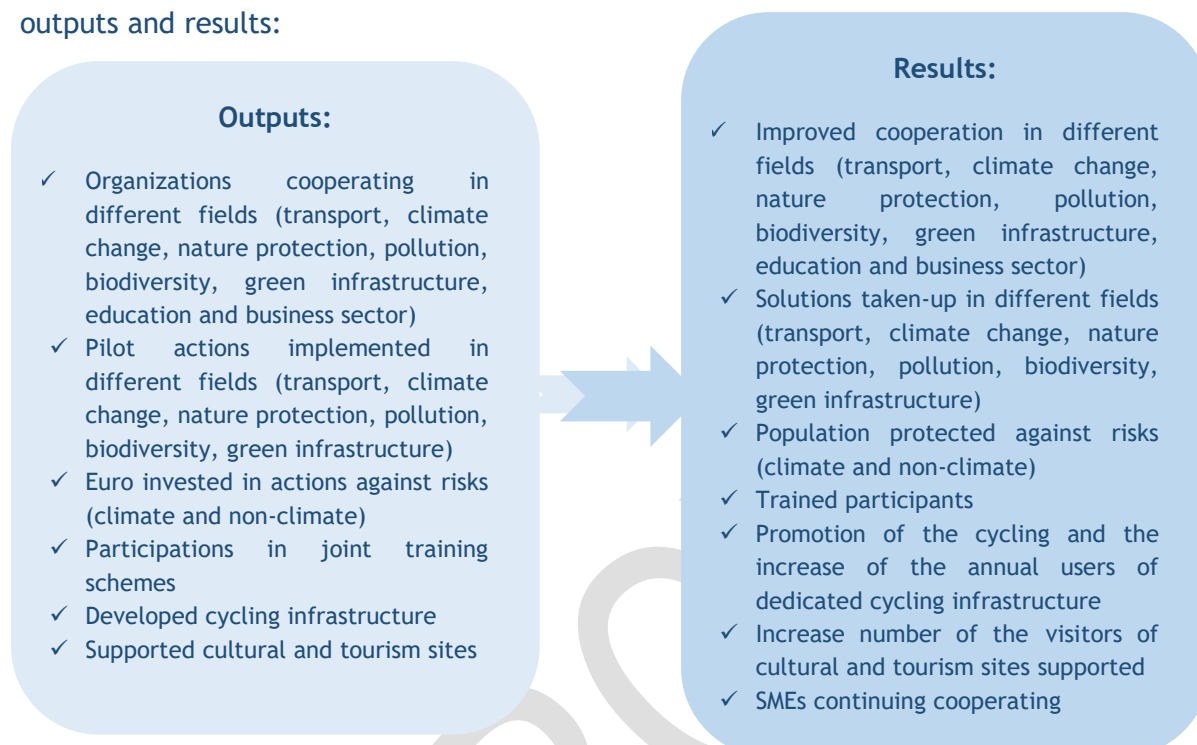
outputs and results:

Outputs:

✓ Organizations cooperating in different fields (transport, climate change, nature protection, pollution, biodiversity, green infrastructure, education and business sector)
✓ Pilot actions implemented in different fields (transport, climate change, nature protection, pollution, biodiversity, green infrastructure)
✓ Euro invested in actions against risks (climate and non-climate)
✓ Participations in joint training schemes
✓ Developed cycling infrastructure
✓ Supported cultural and tourism sites

Results:

✓ Improved cooperation in different fields (transport, climate change, nature protection, pollution, biodiversity, green infrastructure, education and business sector)
✓ Solutions taken-up in different fields (transport, climate change, nature protection, pollution, biodiversity, green infrastructure)
✓ Population protected against risks (climate and non-climate)
✓ Trained participants
✓ Promotion of the cycling and the increase of the annual users of dedicated cycling infrastructure
✓ Increase number of the visitors of cultural and tourism sites supported
✓ SMEs continuing cooperating